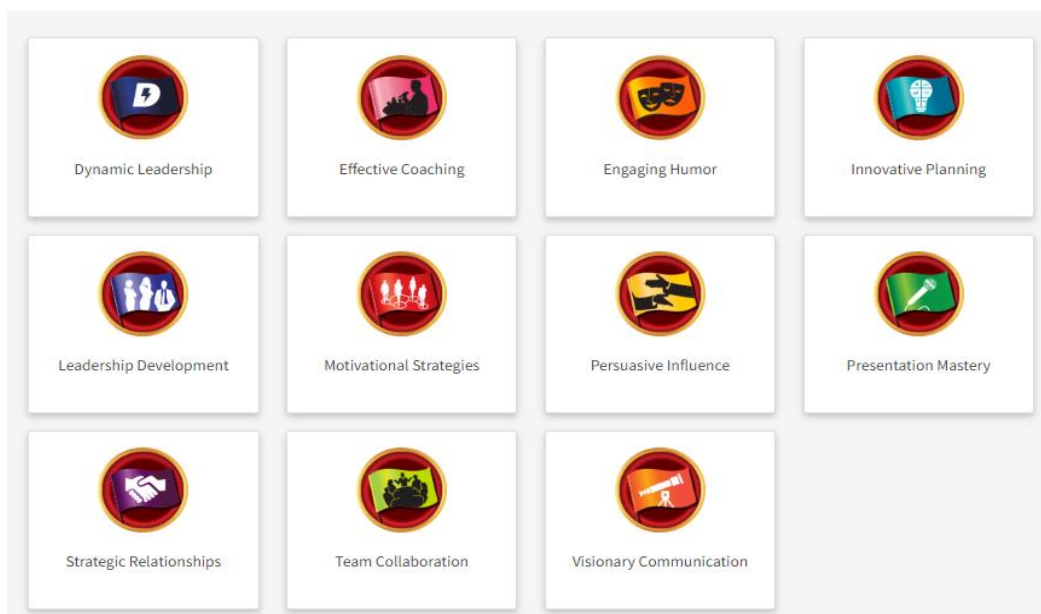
D

Dynamic Leadership

Effective Coaching

Engaging Humor

Innovative Planning

Leadership Development

Motivational Strategies

Persuasive Influence

Presentation Mastery

Strategic Relationships

Team Collaboration

Visionary Communication